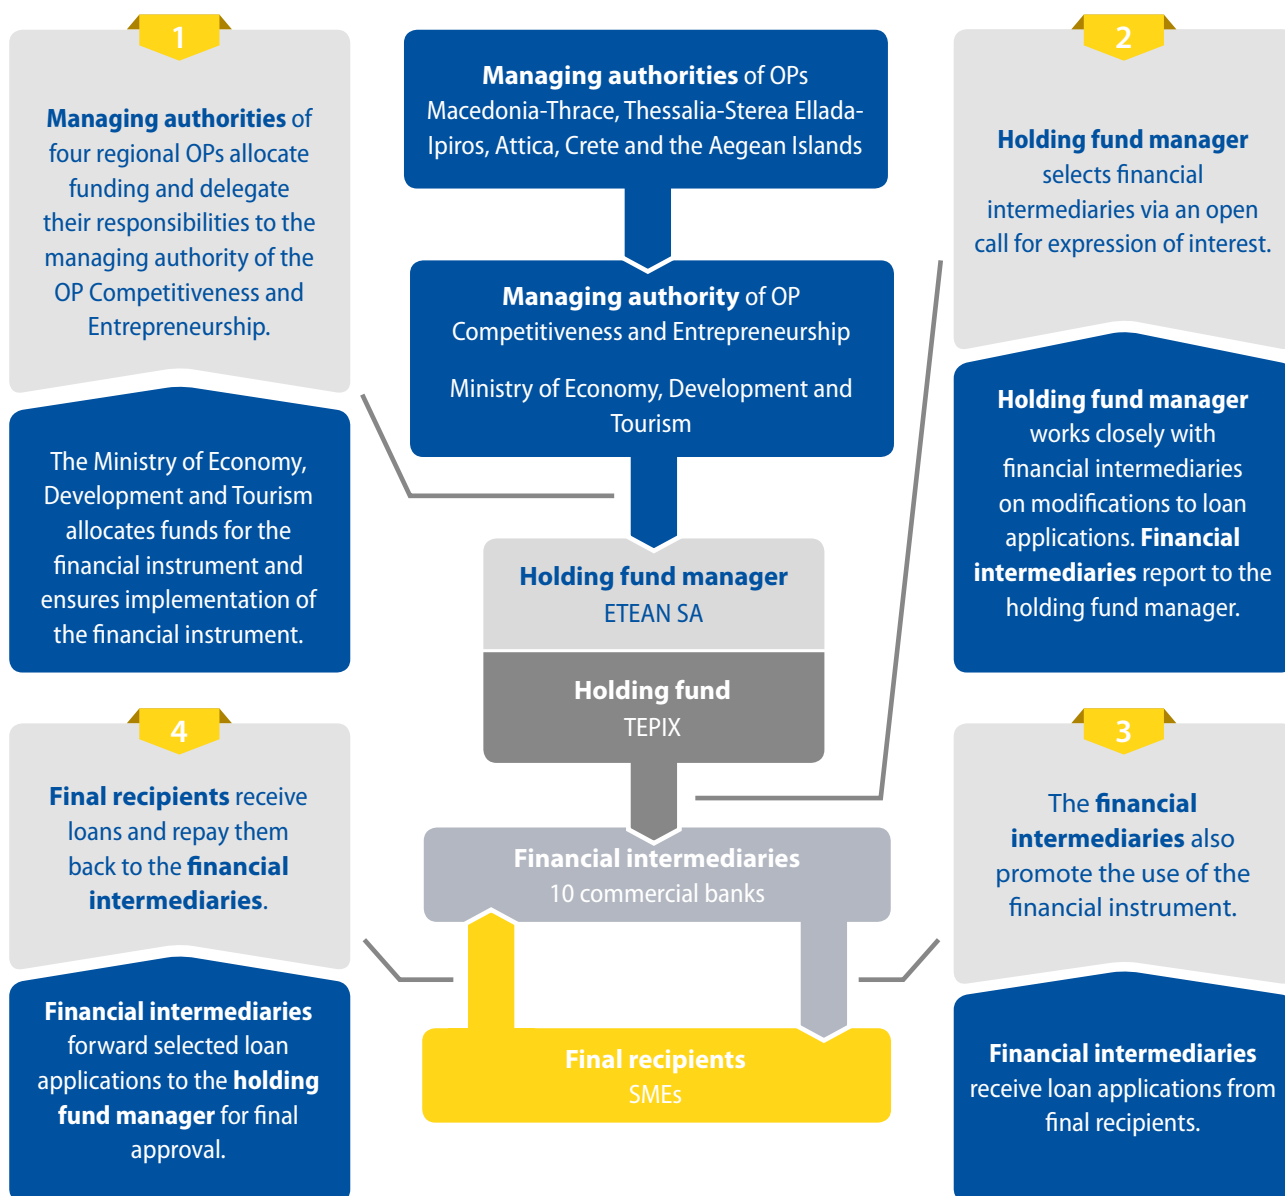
1

Managing authorities of four regional OPs allocate funding and delegate their responsibilities to the managing authority of the OP Competitiveness and Entrepreneurship.

The Ministry of Economy, Development and Tourism allocates funds for the financial instrument and ensures implementation of the financial instrument.

Managing authorities of OPs Macedonia-Thrace, Thessalia-Sterea Ellada-Ipiros, Attica, Crete and the Aegean Islands

Managing authority of OP Competitiveness and Entrepreneurship

Ministry of Economy, Development and Tourism

Holding fund manager
ETEAN SA

Holding fund
TEPIX

Financial intermediaries
10 commercial banks

Final recipients
SMEs

2

Holding fund manager selects financial intermediaries via an open call for expression of interest.

Holding fund manager works closely with financial intermediaries on modifications to loan applications. Financial intermediaries report to the holding fund manager.

4

Final recipients receive loans and repay them back to the financial intermediaries.

Financial intermediaries forward selected loan applications to the holding fund manager for final approval.

3

The financial intermediaries also promote the use of the financial instrument.

Financial intermediaries receive loan applications from final recipients.